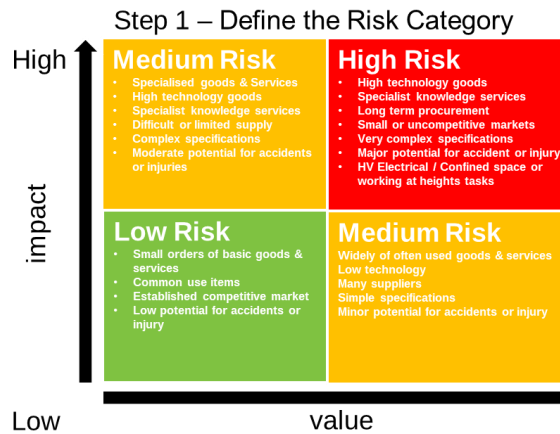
Step 1 – Define the Risk Category

High

Medium Risk
- Specialised goods & Services
- High technology goods
- Specialist knowledge services
- Difficult or limited supply
- Complex specifications
- Moderate potential for accidents or injuries

High Risk
- High technology goods
- Specialist knowledge services
- Long term procurement
- Small or uncompetitive markets
- Very complex specifications
- Major potential for accident or injury
- HV Electrical / Confined space or working at heights tasks

impact

Low Risk
- Small orders of basic goods & services
- Common use items
- Established competitive market
- Low potential for accidents or injury

Medium Risk
Widely of often used goods & services
Low technology
Many suppliers
Simple specifications
Minor potential for accidents or injury

Low

value